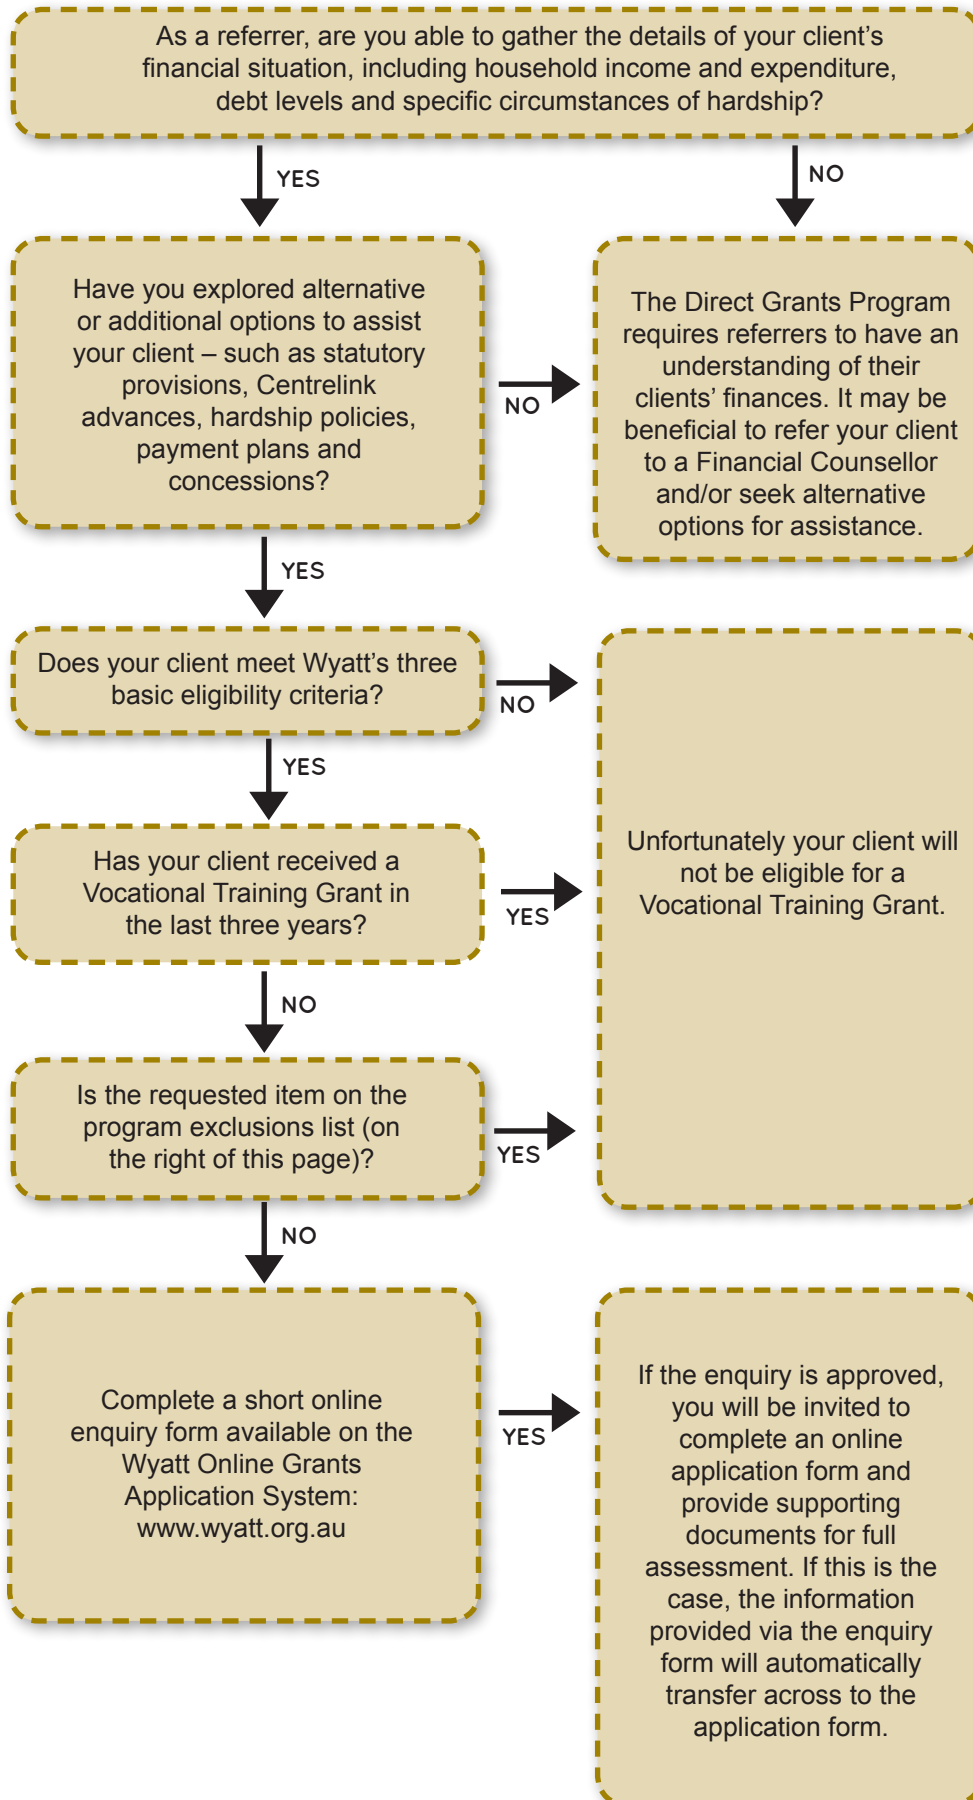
As a referrer, are you able to gather the details of your client's financial situation, including household income and expenditure, debt levels and specific circumstances of hardship?

YES

NO

Have you explored alternative or additional options to assist your client – such as statutory provisions, Centrelink advances, hardship policies, payment plans and concessions?

NO

The Direct Grants Program requires referrers to have an understanding of their clients' finances. It may be beneficial to refer your client to a Financial Counsellor and/or seek alternative options for assistance.

YES

Does your client meet Wyatt's three basic eligibility criteria?

NO

YES

Has your client received a Vocational Training Grant in the last three years?

YES

Unfortunately your client will not be eligible for a Vocational Training Grant.

NO

Is the requested item on the program exclusions list (on the right of this page)?

YES

NO

Complete a short online enquiry form available on the Wyatt Online Grants Application System: www.wyatt.org.au

YES

If the enquiry is approved, you will be invited to complete an online application form and provide supporting documents for full assessment. If this is the case, the information provided via the enquiry form will automatically transfer across to the application form.